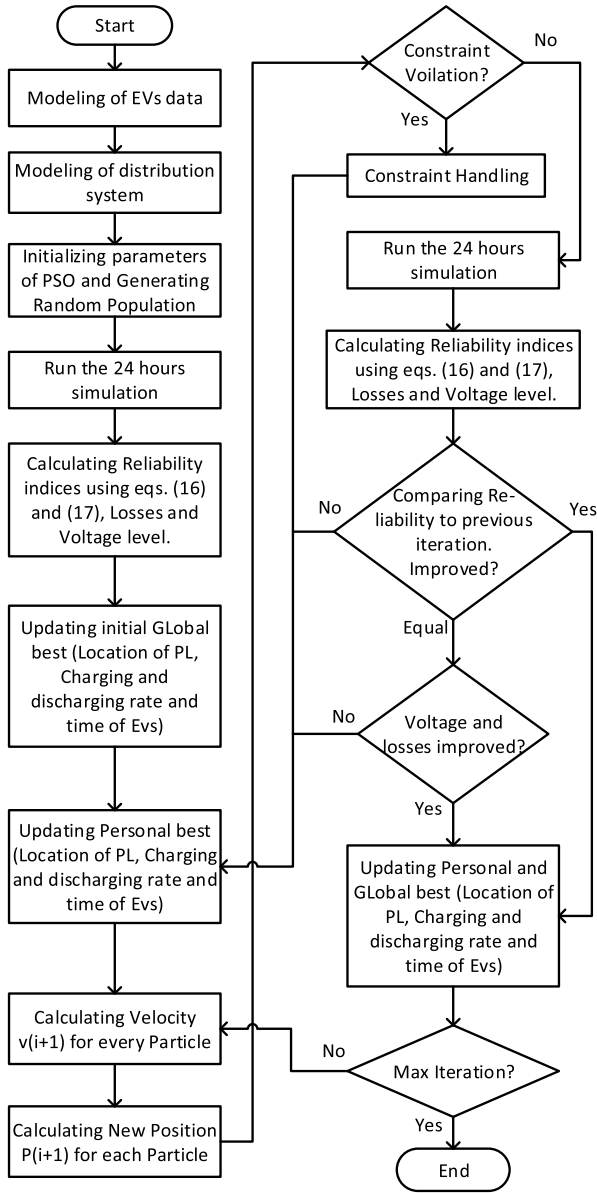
Start

Modeling of EVs data

Modeling of distribution system

Initializing parameters of PSO and Generating Random Population

Run the 24 hours simulation

Calculating Reliability indices using eqs. (16) and (17), Losses and Voltage level.

Updating initial GLobal best (Location of PL, Charging and discharging rate and time of Evs)

Updating Personal best (Location of PL, Charging and discharging rate and time of Evs)

Calculating Velocity v(i+1) for every Particle

Calculating New Position P(i+1) for each Particle

Constraint Voilation?

No

Yes

Constraint Handling

Run the 24 hours simulation

Calculating Reliability indices using eqs. (16) and (17), Losses and Voltage level.

No

Comparing Reliability to previous iteration. Improved?

Yes

Equal

No

Voltage and losses improved?

Yes

Updating Personal and GLobal best (Location of PL, Charging and discharging rate and time of Evs)

No

Max Iteration?

Yes

End